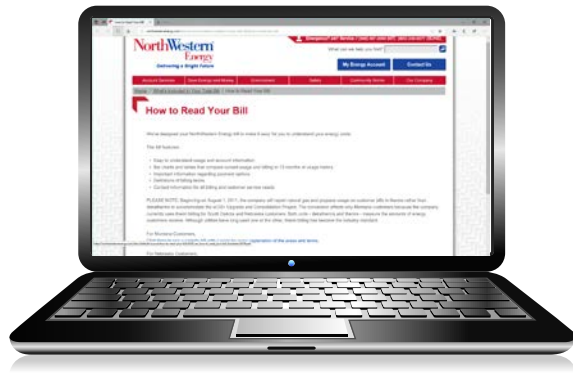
NorthWestern Energy
Delivering a Bright Future

What can we help you find?

My Energy Account
Contact Us

Account Services
Save Energy and Money
Environment
Safety
Community Center
Our Company

How to Read Your Bill

We've designed your NorthWestern Energy bill to make it easy for you to understand your energy costs.

The bill features:

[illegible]

PLEASE NOTE: Beginning on August 1, 2017, the company will report natural gas and propane usage on customer bills in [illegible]

For Montana Customers

For Nebraska Customers